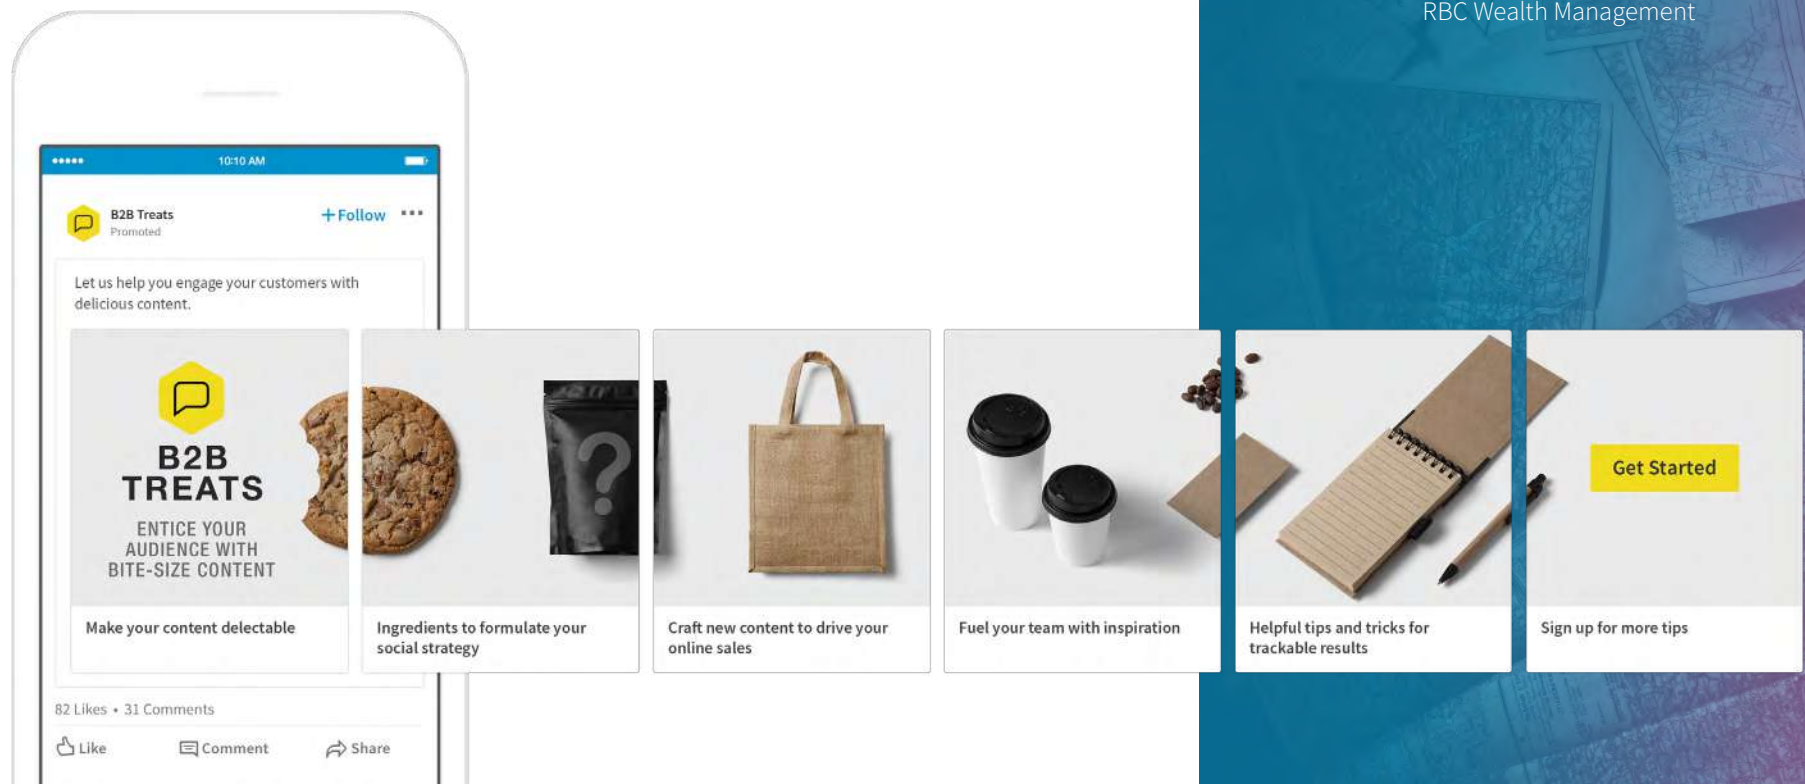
RBC Wealth Management

••••• 10:10 AM

B2B Treats
Promoted

+Follow •••

Let us help you engage your customers with delicious content.

B2B TREATS
ENTICE YOUR AUDIENCE WITH BITE-SIZE CONTENT

Make your content delectable

Ingredients to formulate your social strategy

Craft new content to drive your online sales

Fuel your team with inspiration

Helpful tips and tricks for trackable results

Get Started

Sign up for more tips

82 Likes • 31 Comments

Like Comment Share